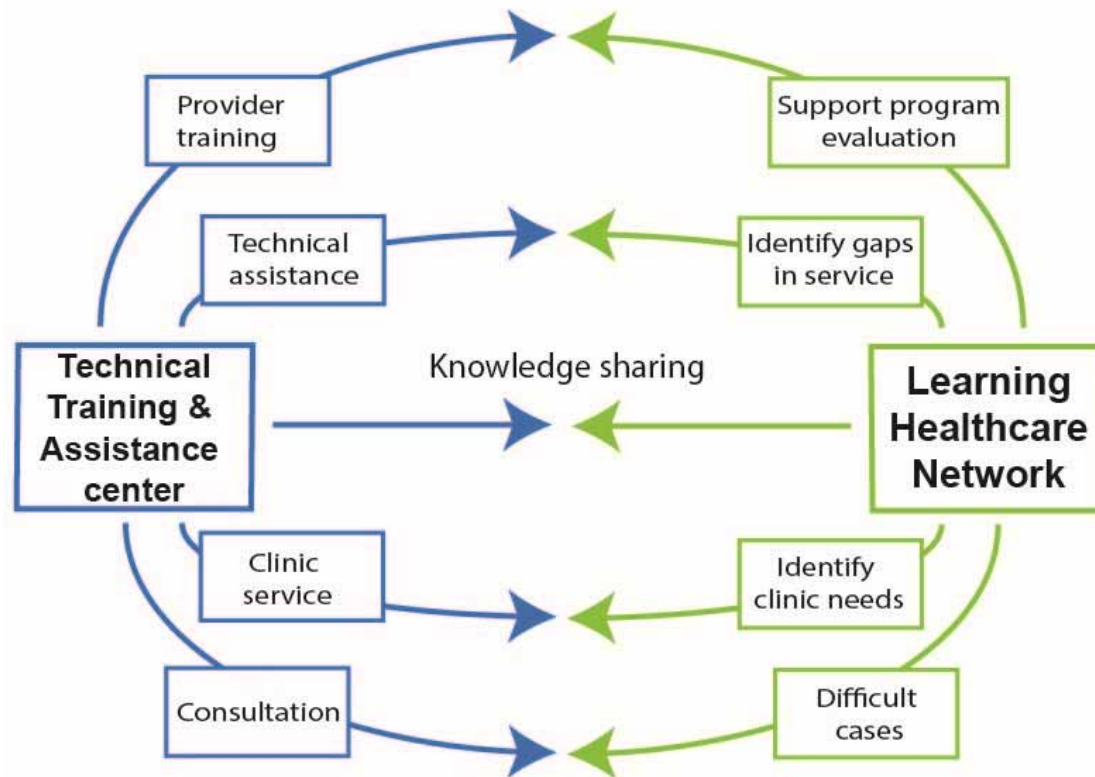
Provider training

Support program evaluation

Technical assistance

Identify gaps in service

Technical Training & Assistance center

Knowledge sharing

Learning Healthcare Network

Clinic service

Identify clinic needs

Consultation

Difficult cases